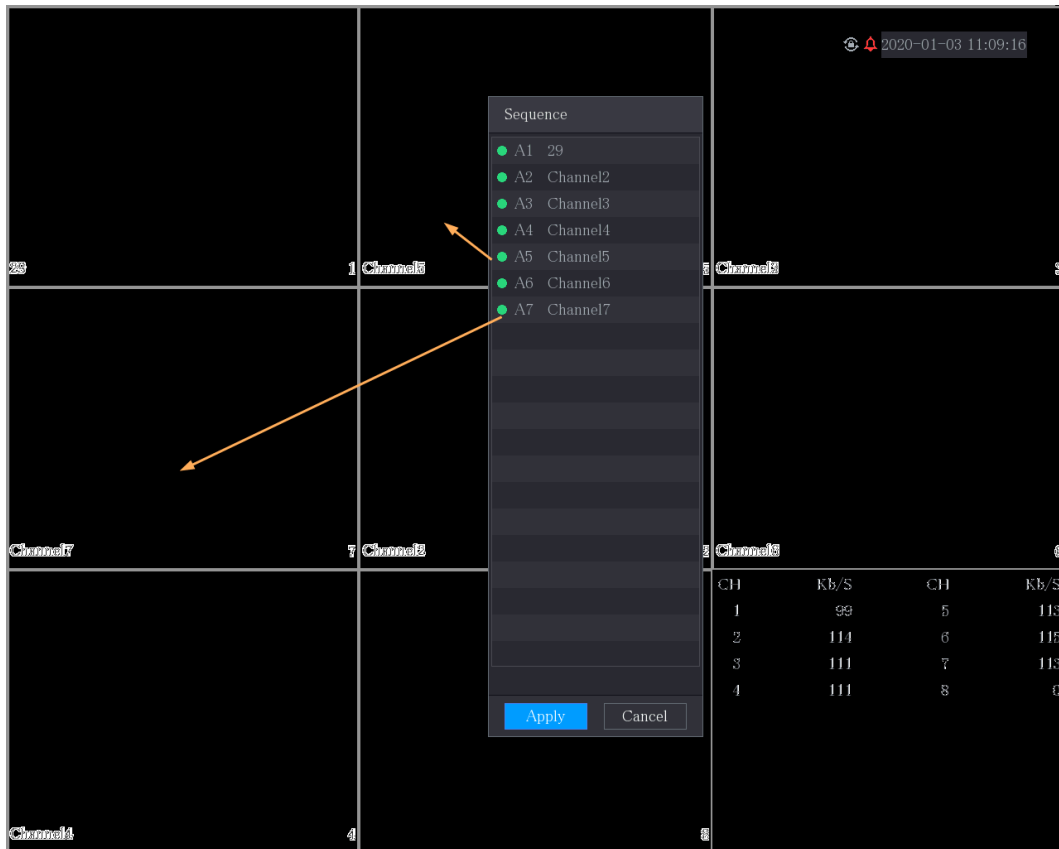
2020-01-03 11:09:16

Sequence

A1 29
A2 Channel2
A3 Channel3
A4 Channel4
A5 Channel5
A6 Channel6
A7 Channel7

Apply Cancel

29 1
Channel5
Channel3
Channel7 7
Channel2
Channel6
Channel4 4

| CH | Kb/S | CH | Kb/S |
|---|---|---|---|
| 1 | 99 | 5 | 113 |
| 2 | 114 | 6 | 115 |
| 3 | 111 | 7 | 113 |
| 4 | 111 | 8 | 0 |